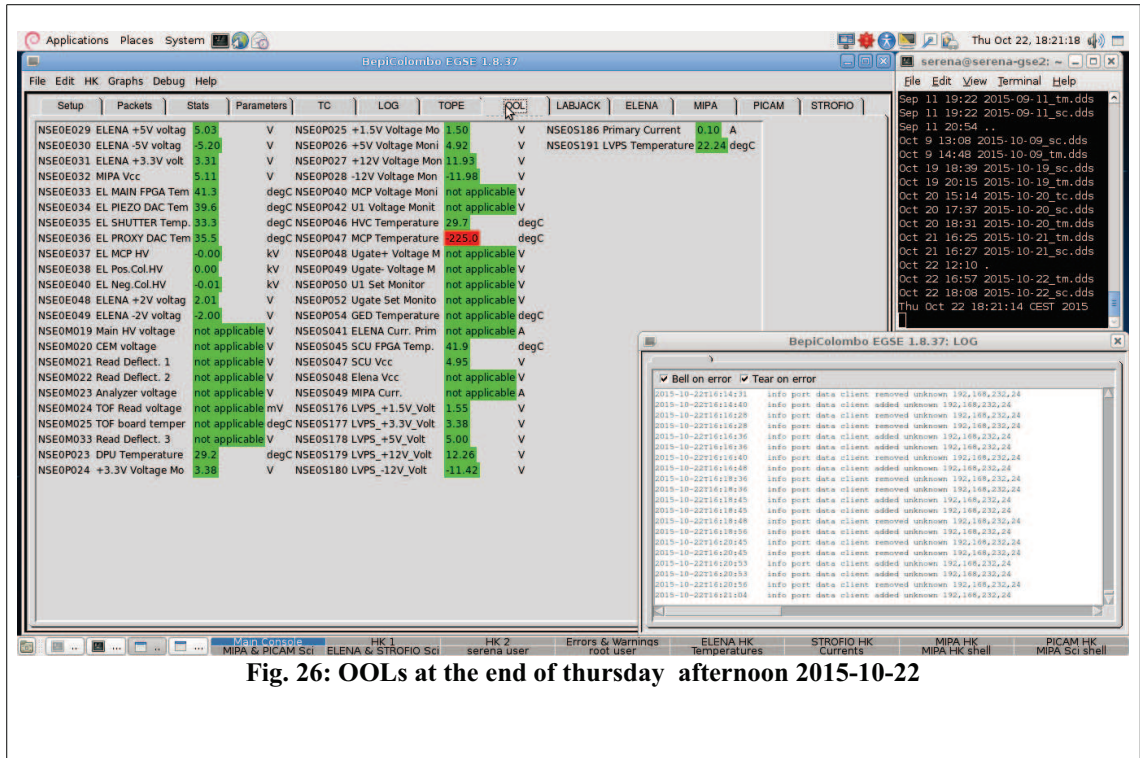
Applications Places System

Thu Oct 22, 18:21:18

BepiColombo EGSE 1.8.37

File Edit HK Graphs Debug Help

Setup | Packets | Stats | Parameters | TC | LOG | TOPE | OOL | LABJACK | ELENA | MIPA | PICAM | STROFIO

| | | | | | | | | |
|---|---|---|---|---|---|---|---|---|
| NSE0E029 ELENA +5V voltag | 5.03 | V | NSE0P025 +1.5V Voltage Mo | 1.50 | V | NSE0S186 Primary Current | 0.10 | A |
| NSE0E030 ELENA -5V voltag | -5.20 | V | NSE0P026 +5V Voltage Moni | 4.92 | V | NSE0S191 LVPS Temperature | 22.24 | degC |
| NSE0E031 ELENA +3.3V volt | 3.31 | V | NSE0P027 +12V Voltage Mon | 11.93 | V | | | |
| NSE0E032 MIPA Vcc | 5.11 | V | NSE0P028 -12V Voltage Mon | -11.98 | V | | | |
| NSE0E033 EL MAIN FPGA Tem | 41.3 | degC | NSE0P040 MCP Voltage Moni | not applicable | V | | | |
| NSE0E034 EL PIEZO DAC Tem | 39.6 | degC | NSE0P042 U1 Voltage Monit | not applicable | V | | | |
| NSE0E035 EL SHUTTER Temp. | 33.3 | degC | NSE0P046 HVC Temperature | 29.7 | degC | | | |
| NSE0E036 EL PROXY DAC Tem | 35.5 | degC | NSE0P047 MCP Temperature | -225.0 | degC | | | |
| NSE0E037 EL MCP HV | -0.00 | kV | NSE0P048 Ugate+ Voltage M | not applicable | V | | | |
| NSE0E038 EL Pos.Col.HV | 0.00 | kV | NSE0P049 Ugate- Voltage M | not applicable | V | | | |
| NSE0E040 EL Neg.Col.HV | -0.01 | kV | NSE0P050 U1 Set Monitor | not applicable | V | | | |
| NSE0E048 ELENA +2V voltag | 2.01 | V | NSE0P052 Ugate Set Monito | not applicable | V | | | |
| NSE0E049 ELENA -2V voltag | -2.00 | V | NSE0P054 GED Temperature | not applicable | degC | | | |
| NSE0M019 Main HV voltage | not applicable | V | NSE0S041 ELENA Curr. Prim | not applicable | A | | | |
| NSE0M020 CEM voltage | not applicable | V | NSE0S045 SCU FPGA Temp. | 41.9 | degC | | | |
| NSE0M021 Read Deflect. 1 | not applicable | V | NSE0S047 SCU Vcc | 4.95 | V | | | |
| NSE0M022 Read Deflect. 2 | not applicable | V | NSE0S048 Elena Vcc | not applicable | V | | | |
| NSE0M023 Analyzer voltage | not applicable | V | NSE0S049 MIPA Curr. | not applicable | A | | | |
| NSE0M024 TOF Read voltage | not applicable | mV | NSE0S176 LVPS_+1.5V_Volt | 1.55 | V | | | |
| NSE0M025 TOF board temper | not applicable | degC | NSE0S177 LVPS_+3.3V_Volt | 3.38 | V | | | |
| NSE0M033 Read Deflect. 3 | not applicable | V | NSE0S178 LVPS_+5V_Volt | 5.00 | V | | | |
| NSE0P023 DPU Temperature | 29.2 | degC | NSE0S179 LVPS_+12V_Volt | 12.26 | V | | | |
| NSE0P024 +3.3V Voltage Mo | 3.38 | V | NSE0S180 LVPS_-12V_Volt | -11.42 | V | | | |

serena@serena-gse2: ~

File Edit View Terminal Help

Sep 11 19:22 2015-09-11_tm.dds
Sep 11 19:22 2015-09-11_sc.dds
Sep 11 20:54 ..
Oct 9 13:08 2015-10-09_sc.dds
Oct 9 14:48 2015-10-09_tm.dds
Oct 19 18:39 2015-10-19_sc.dds
Oct 19 20:15 2015-10-19_tm.dds
Oct 20 15:14 2015-10-20_tc.dds
Oct 20 17:37 2015-10-20_sc.dds
Oct 20 18:31 2015-10-20_tm.dds
Oct 21 16:25 2015-10-21_tm.dds
Oct 21 16:27 2015-10-21_sc.dds
Oct 22 12:10 .
Oct 22 16:57 2015-10-22_tm.dds
Oct 22 18:08 2015-10-22_sc.dds
Thu Oct 22 18:21:14 CEST 2015

BepiColombo EGSE 1.8.37: LOG

Bell on error Tear on error

2015-10-22T16:14:31 info port data client removed unknown 192,168,232,24
2015-10-22T16:16:40 info port data client added unknown 192,168,232,24
2015-10-22T16:16:28 info port data client removed unknown 192,168,232,24
2015-10-22T16:16:28 info port data client added unknown 192,168,232,24
2015-10-22T16:16:36 info port data client added unknown 192,168,232,24
2015-10-22T16:16:36 info port data client added unknown 192,168,232,24
2015-10-22T16:16:40 info port data client removed unknown 192,168,232,24
2015-10-22T16:16:48 info port data client added unknown 192,168,232,24
2015-10-22T16:18:36 info port data client removed unknown 192,168,232,24
2015-10-22T16:18:36 info port data client removed unknown 192,168,232,24
2015-10-22T16:18:36 info port data client added unknown 192,168,232,24
2015-10-22T16:18:45 info port data client removed unknown 192,168,232,24
2015-10-22T16:18:45 info port data client added unknown 192,168,232,24
2015-10-22T16:18:48 info port data client removed unknown 192,168,232,24
2015-10-22T16:18:56 info port data client added unknown 192,168,232,24
2015-10-22T16:20:45 info port data client removed unknown 192,168,232,24
2015-10-22T16:20:45 info port data client added unknown 192,168,232,24
2015-10-22T16:20:53 info port data client removed unknown 192,168,232,24
2015-10-22T16:20:53 info port data client added unknown 192,168,232,24
2015-10-22T16:20:56 info port data client removed unknown 192,168,232,24
2015-10-22T16:21:04 info port data client added unknown 192,168,232,24

Main Console MIPA & PICAM Sci | HK 1 ELENA & STROFIO Sci | HK 2 serena user | Errors & Warnings root user | ELENA HK Temperatures | STROFIO HK Currents | MIPA HK MIPA HK shell | PICAM HK MIPA Sci shell

Fig. 26: OOLs at the end of thursday afternoon 2015-10-22